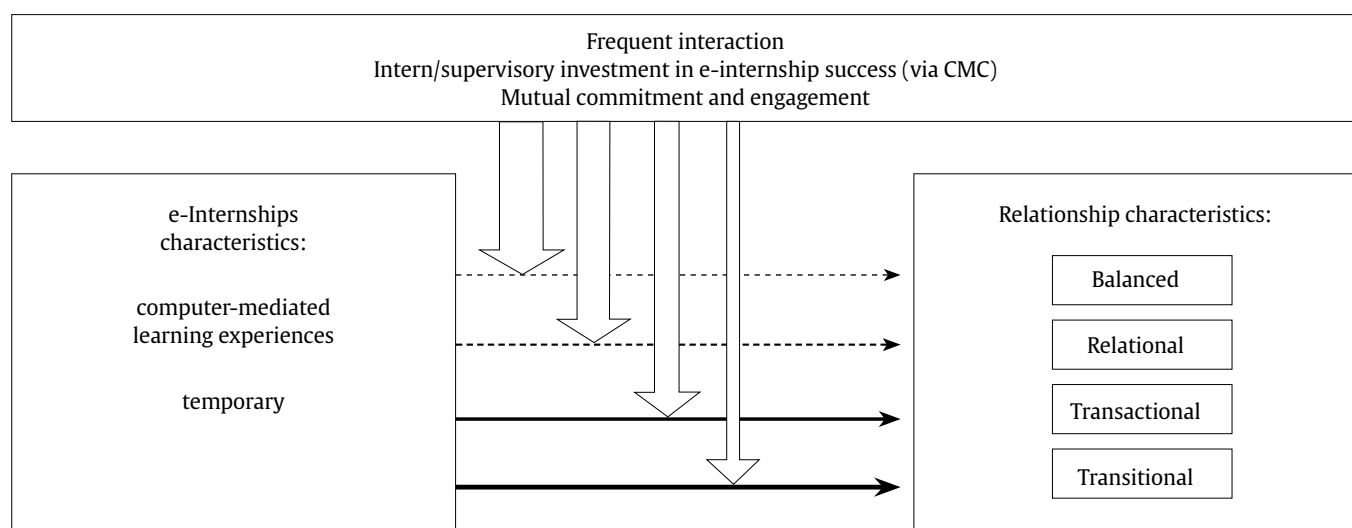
Frequent interaction
Intern/supervisory investment in e-internship success (via CMC)
Mutual commitment and engagement

e-Internships characteristics:

computer-mediated learning experiences

temporary

Relationship characteristics:

Balanced

Relational

Transactional

Transitional